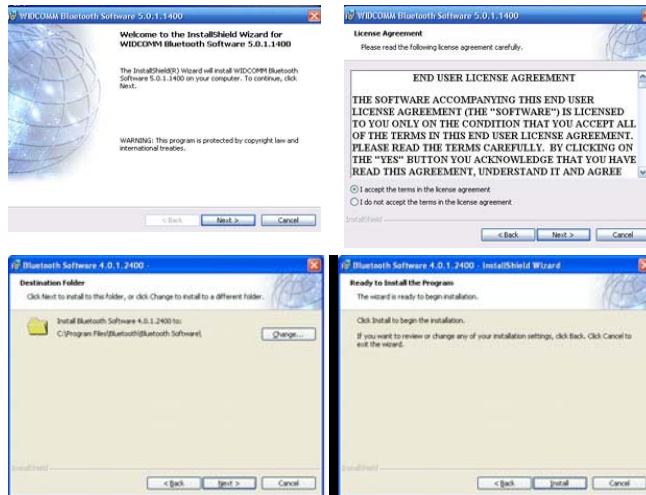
WIDCOMM Bluetooth Software 5.0.1.1400

Welcome to the InstallShield Wizard for WIDCOMM Bluetooth Software 5.0.1.1400

The InstallShield(R) Wizard will install WIDCOMM Bluetooth Software 5.0.1.1400 on your computer. To continue, click Next.

WARNING: This program is protected by copyright law and international treaties.

< Back Next > Cancel

WIDCOMM Bluetooth Software 5.0.1.1400

License Agreement

Please read the following license agreement carefully.

END USER LICENSE AGREEMENT

THE SOFTWARE ACCOMPANYING THIS END USER LICENSE AGREEMENT (THE "SOFTWARE") IS LICENSED TO YOU ONLY ON THE CONDITION THAT YOU ACCEPT ALL OF THE TERMS IN THIS END USER LICENSE AGREEMENT. PLEASE READ THE TERMS CAREFULLY. BY CLICKING ON THE "YES" BUTTON YOU ACKNOWLEDGE THAT YOU HAVE READ THIS AGREEMENT, UNDERSTAND IT AND AGREE

I accept the terms in the license agreement

I do not accept the terms in the license agreement

InstallShield

< Back Next > Cancel

Bluetooth Software 4.0.1.2400 -

Destination Folder

Click Next to install to this folder, or click Change to install to a different folder.

Install Bluetooth Software 4.0.1.2400 to:

C:\Program Files\Bluetooth\Bluetooth Software\

Change...

InstallShield

< Back Next > Cancel

Bluetooth Software 4.0.1.2400 - InstallShield Wizard

Ready to Install the Program

The wizard is ready to begin installation.

Click Install to begin the installation.

If you want to review or change any of your installation settings, click Back. Click Cancel to exit the wizard.

InstallShield

< Back Install Cancel